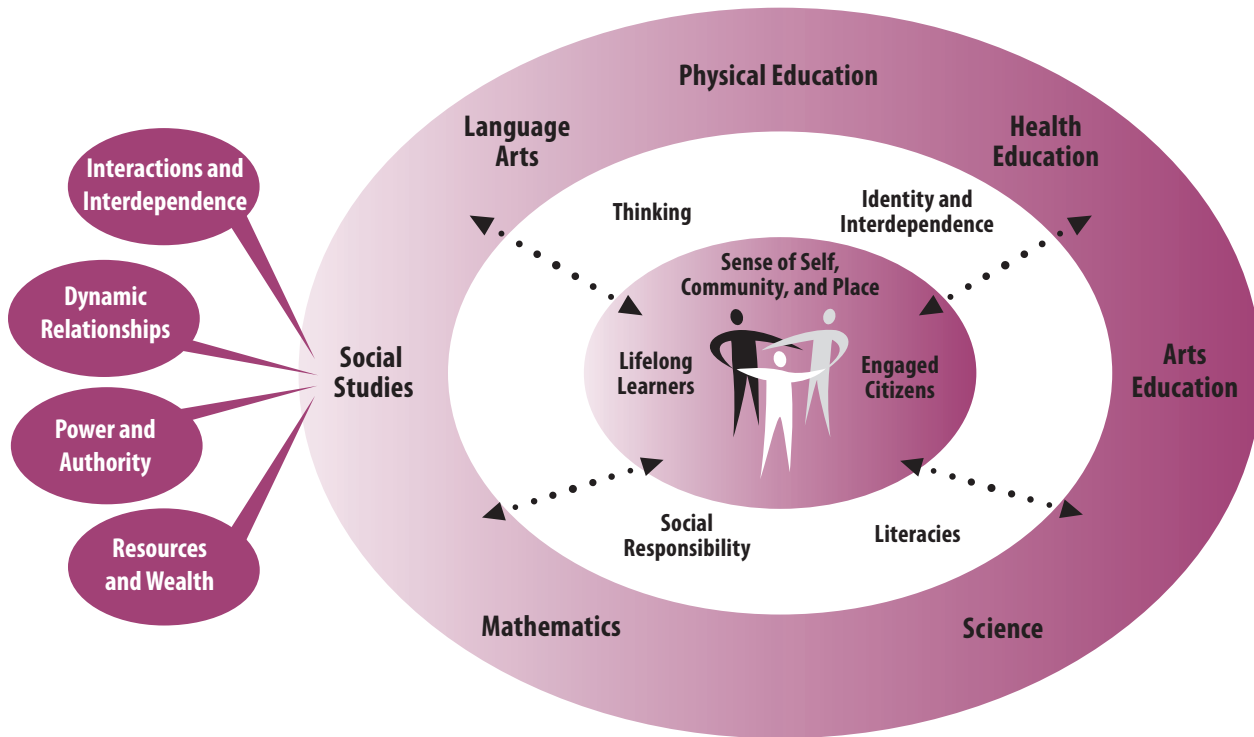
Interactions and Interdependence

Dynamic Relationships

Power and Authority

Resources and Wealth

Physical Education

Language Arts

Health Education

Social Studies

Arts Education

Mathematics

Science

Thinking

Identity and Interdependence

Sense of Self, Community, and Place

Lifelong Learners

Engaged Citizens

Social Responsibility

Literacies